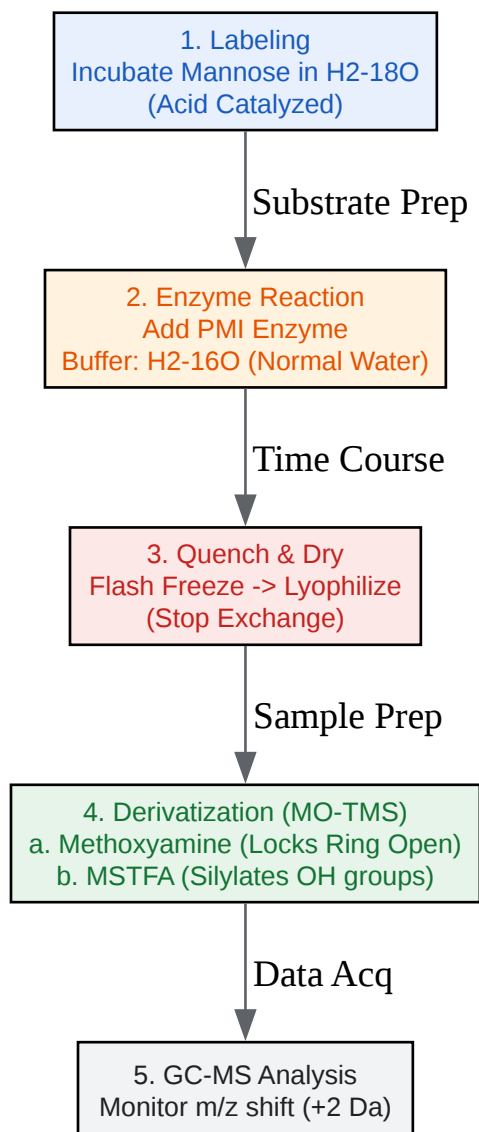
1. Labeling
Incubate Mannose in H2-18O
(Acid Catalyzed)

Substrate Prep

2. Enzyme Reaction
Add PMI Enzyme
Buffer: H2-16O (Normal Water)

Time Course

3. Quench & Dry
Flash Freeze -> Lyophilize
(Stop Exchange)

Sample Prep

4. Derivatization (MO-TMS)
a. Methoxyamine (Locks Ring Open)
b. MSTFA (Silylates OH groups)

Data Acq

5. GC-MS Analysis
Monitor m/z shift (+2 Da)